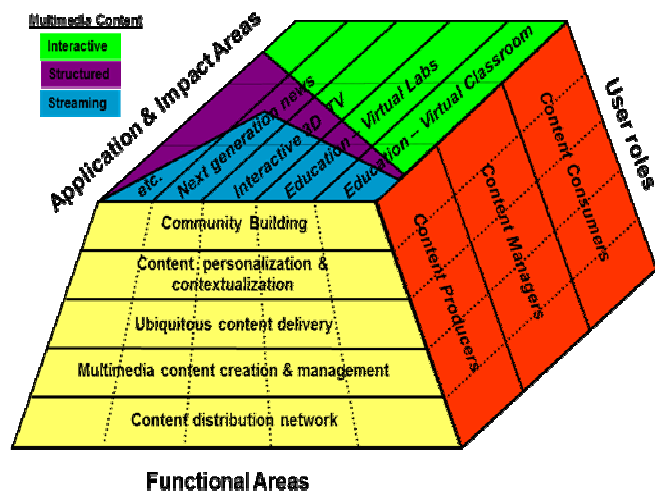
Multimedia Content
Interactive
Structured
Streaming

Application & Impact Areas

etc.
Next generation news
Interactive 3D TV
Education
Virtual Labs
Education – Virtual Classroom

User roles

Content Producers
Content Managers
Content Consumers

Community Building
Content personalization & contextualization
Ubiquitous content delivery
Multimedia content creation & management
Content distribution network

Functional Areas